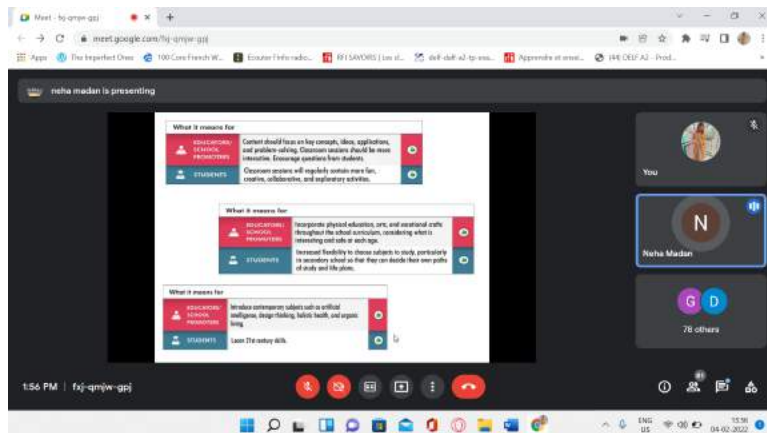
Meet - fxj-qmjw-gpj

meet.google.com/fxj-qmjw-gpj

Apps | The Imperfect Ones | 100 Core French W... | Ecouter l'info radio... | RFI SAVOIRS | Les cl... | delf-delf-a2-tp-oss... | Apprendre et ensei... | (44) DELF A2 - Prod...

neha madan is presenting

What it means for

EDUCATORS/ SCHOOL PROMOTERS | Content should focus on key concepts, ideas, applications, and problem-solving. Classroom sessions should be more interactive. Encourage questions from students.

STUDENTS | Classroom sessions will regularly contain more fun, creative, collaborative, and exploratory activities.

What it means for

EDUCATORS/ SCHOOL PROMOTERS | Incorporate physical education, arts, and vocational crafts throughout the school curriculum, considering what is interesting and safe at each age.

STUDENTS | Increased flexibility to choose subjects to study, particularly in secondary school so that they can decide their own paths of study and life plans.

What it means for

EDUCATORS/ SCHOOL PROMOTERS | Introduce contemporary subjects such as artificial intelligence, design thinking, holistic health, and organic living.

STUDENTS | Learn 21st century skills.

You

N

Neha Madan

G D

78 others

1:56 PM | fxj-qmjw-gpj

ENG US

13:56
04-02-2022